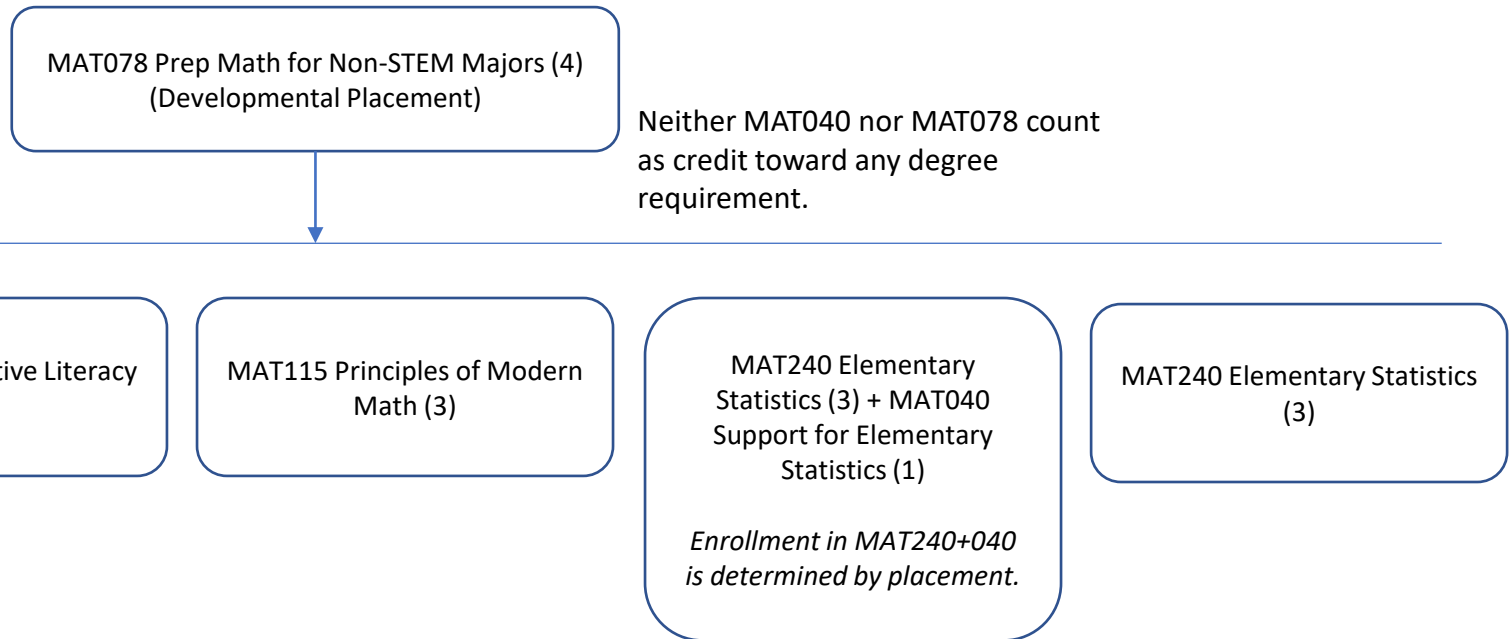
MAT078 Prep Math for Non-STEM Majors (4)
(Developmental Placement)

Neither MAT040 nor MAT078 count as credit toward any degree requirement.

tive Literacy

MAT115 Principles of Modern Math (3)

MAT240 Elementary Statistics (3) + MAT040 Support for Elementary Statistics (1)

*Enrollment in MAT240+040 is determined by placement.*

MAT240 Elementary Statistics (3)